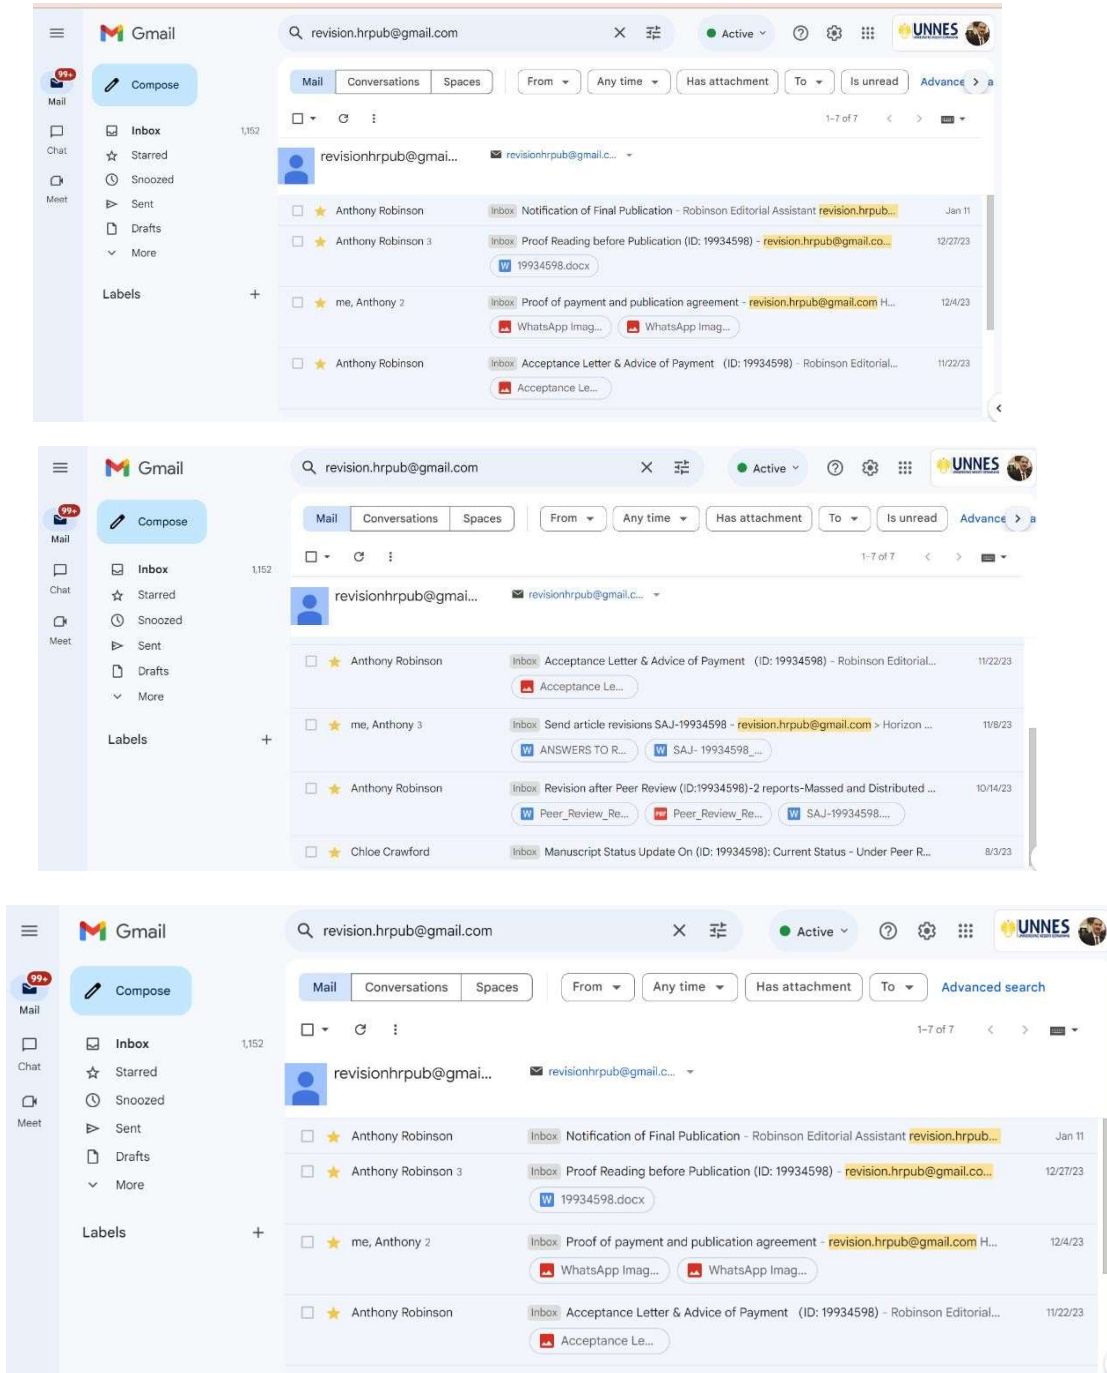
Gmail
revision.hrpub@gmail.com
Active
UNNES
99+
Mail
Compose
Chat
Meet
Inbox 1,152
Starred
Snoozed
Sent
Drafts
More
Labels +
Mail Conversations Spaces
From Any time Has attachment To Is unread Advance
1-7 of 7
revisionhrpub@gmai...
revisionhrpub@gmail.c...
Anthony Robinson Inbox Notification of Final Publication - Robinson Editorial Assistant revision.hrpub... Jan 11
Anthony Robinson 3 Inbox Proof Reading before Publication (ID: 19934598) - revision.hrpub@gmail.co... 12/27/23
19934598.docx
me, Anthony 2 Inbox Proof of payment and publication agreement - revision.hrpub@gmail.com H... 12/4/23
WhatsApp Imag... WhatsApp Imag...
Anthony Robinson Inbox Acceptance Letter & Advice of Payment (ID: 19934598) - Robinson Editorial... 11/22/23
Acceptance Le...

Gmail
revision.hrpub@gmail.com
Active
UNNES
99+
Mail
Compose
Chat
Meet
Inbox 1,152
Starred
Snoozed
Sent
Drafts
More
Labels +
Mail Conversations Spaces
From Any time Has attachment To Is unread Advance
1-7 of 7
revisionhrpub@gmai...
revisionhrpub@gmail.c...
Anthony Robinson Inbox Acceptance Letter & Advice of Payment (ID: 19934598) - Robinson Editorial... 11/22/23
Acceptance Le...
me, Anthony 3 Inbox Send article revisions SAJ-19934598 - revision.hrpub@gmail.com > Horizon ... 11/8/23
ANSWERS TO R... SAJ- 19934598_...
Anthony Robinson Inbox Revision after Peer Review (ID:19934598)-2 reports-Massed and Distributed ... 10/14/23
Peer_Review_Re... Peer_Review_Re... SAJ-19934598....
Chloe Crawford Inbox Manuscript Status Update On (ID: 19934598): Current Status - Under Peer R... 8/3/23

Gmail
revision.hrpub@gmail.com
Active
UNNES
99+
Mail
Compose
Chat
Meet
Inbox 1,152
Starred
Snoozed
Sent
Drafts
More
Labels +
Mail Conversations Spaces
From Any time Has attachment To Advanced search
1-7 of 7
revisionhrpub@gmai...
revisionhrpub@gmail.c...
Anthony Robinson Inbox Notification of Final Publication - Robinson Editorial Assistant revision.hrpub... Jan 11
Anthony Robinson 3 Inbox Proof Reading before Publication (ID: 19934598) - revision.hrpub@gmail.co... 12/27/23
19934598.docx
me, Anthony 2 Inbox Proof of payment and publication agreement - revision.hrpub@gmail.com H... 12/4/23
WhatsApp Imag... WhatsApp Imag...
Anthony Robinson Inbox Acceptance Letter & Advice of Payment (ID: 19934598) - Robinson Editorial... 11/22/23
Acceptance Le...